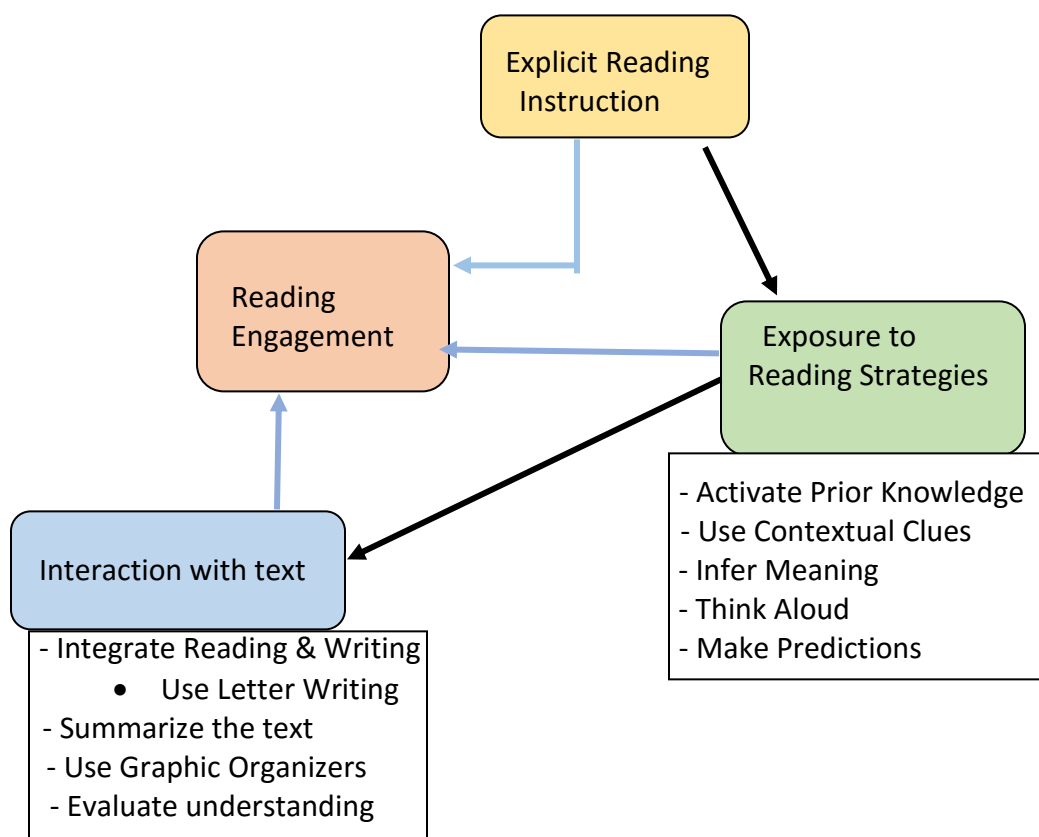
Explicit Reading Instruction

Reading Engagement

Exposure to Reading Strategies

- Activate Prior Knowledge
- Use Contextual Clues
- Infer Meaning
- Think Aloud
- Make Predictions

Interaction with text

- Integrate Reading & Writing
• Use Letter Writing
- Summarize the text
- Use Graphic Organizers
- Evaluate understanding